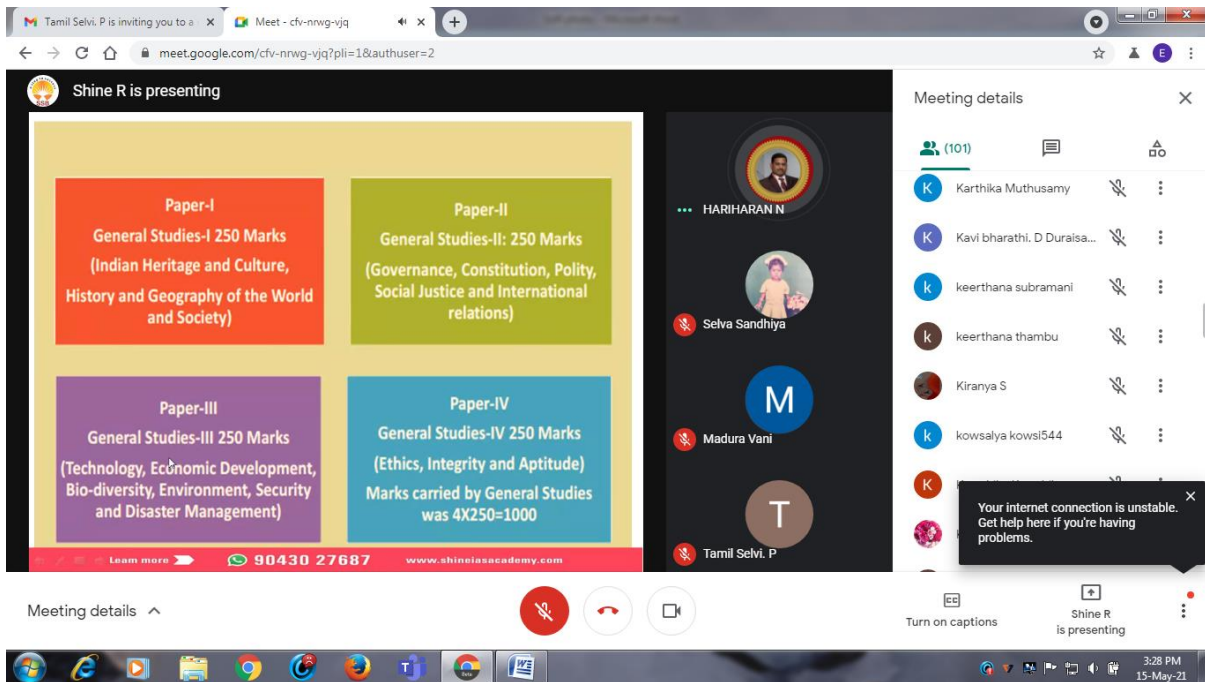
Tamil Selvi. P is inviting you to a ×
Meet - cfv-nrwg-vjq ×
+

meet.google.com/cfv-nrwg-vjq?pli=1&authuser=2

Shine R is presenting

Paper-I
General Studies-I 250 Marks
(Indian Heritage and Culture, History and Geography of the World and Society)

Paper-II
General Studies-II: 250 Marks
(Governance, Constitution, Polity, Social Justice and International relations)

Paper-III
General Studies-III 250 Marks
(Technology, Economic Development, Bio-diversity, Environment, Security and Disaster Management)

Paper-IV
General Studies-IV 250 Marks
(Ethics, Integrity and Aptitude)
Marks carried by General Studies was 4X250=1000

Learn more 90430 27687 www.shineiasacademy.com

HARIHARAN N
Selva Sandhiya
M
Madura Vani
T
Tamil Selvi. P

Meeting details
(101)
Karthika Muthusamy
Kavi bharathi. D Duraisa...
keerthana subramani
keerthana thambu
Kiranya S
kowsalya kowsi544

Your internet connection is unstable. Get help here if you're having problems.

Meeting details
Turn on captions
Shine R is presenting

3:28 PM
15-May-21